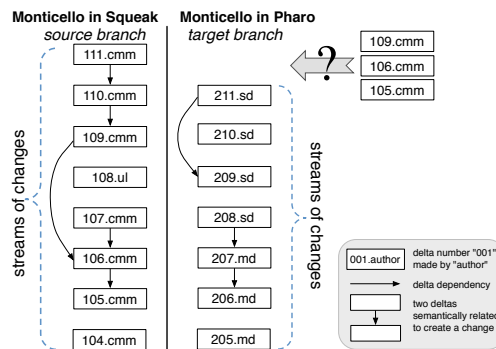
Monticello in Squeak
source branch

111.cmm
110.cmm
109.cmm
108.ul
107.cmm
106.cmm
105.cmm
104.cmm

streams of changes

Monticello in Pharo
target branch

211.sd
210.sd
209.sd
208.sd
207.md
206.md
205.md

streams of changes

?

109.cmm
106.cmm
105.cmm

001.author delta number "001" made by "author"
delta dependency
two deltas semantically related to create a change